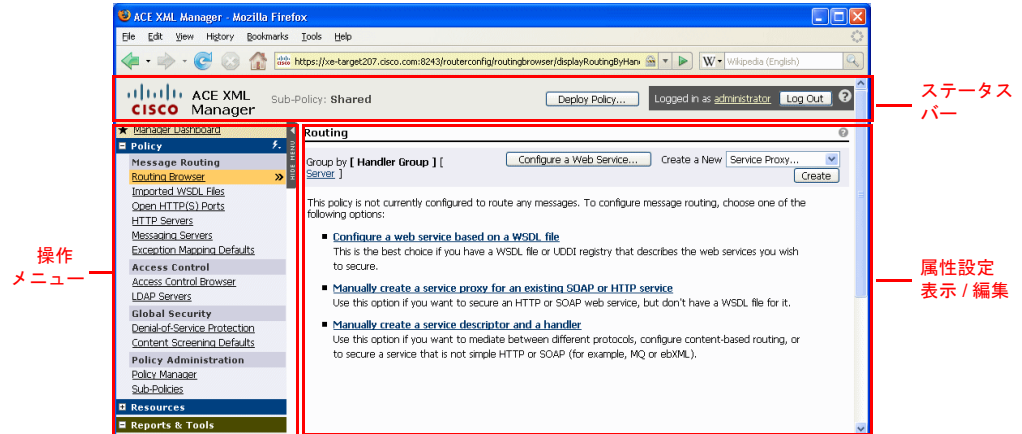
ACE XML Manager - Mozilla Firefox

File Edit View History Bookmarks Tools Help

https://xe-target207.cisco.com:8243/routerconfig/routingbrowser/displayRoutingByHan

Wikipedia (English)

CISCO ACE XML Manager

Sub-Policy: Shared

Deploy Policy...

Logged in as administrator Log Out

ステータスバー

Manager Dashboard

Policy

Message Routing

Routing Browser

Imported WSDL Files

Open HTTP(S) Ports

HTTP Servers

Messaging Servers

Exception Mapping Defaults

Access Control

Access Control Browser

LDAP Servers

Global Security

Denial-of-Service Protection

Content Screening Defaults

Policy Administration

Policy Manager

Sub-Policies

Resources

Reports & Tools

操作メニュー

Routing

Group by [ Handler Group ] [ Server ]

Configure a Web Service...

Create a New Service Proxy...

Create

This policy is not currently configured to route any messages. To configure message routing, choose one of the following options:

Configure a web service based on a WSDL file
This is the best choice if you have a WSDL file or UDDI registry that describes the web services you wish to secure.

Manually create a service proxy for an existing SOAP or HTTP service
Use this option if you want to secure an HTTP or SOAP web service, but don't have a WSDL file for it.

Manually create a service descriptor and a handler
Use this option if you want to mediate between different protocols, configure content-based routing, or to secure a service that is not simple HTTP or SOAP (for example, MQ or ebXML).

属性設定
表示 / 編集